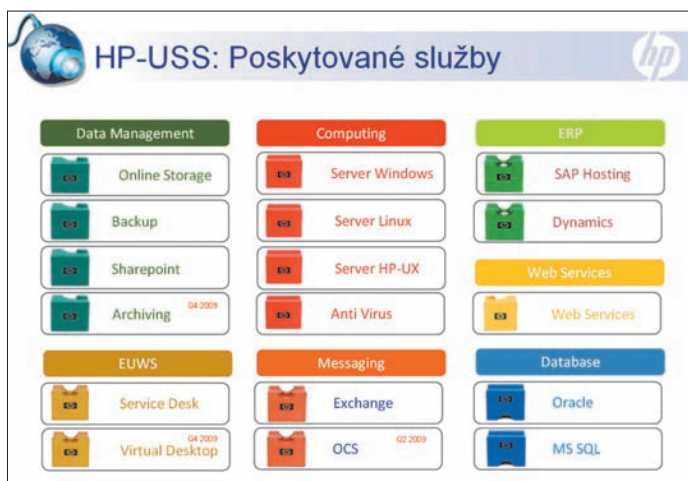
HP-USS: Poskytované služby

hp

Data Management

Online Storage

Backup

Sharepoint

Archiving Q4 2009

EUWS

Service Desk

Virtual Desktop Q4 2009

Computing

Server Windows

Server Linux

Server HP-UX

Anti Virus

Messaging

Exchange

OCS Q2 2009

ERP

SAP Hosting

Dynamics

Web Services

Web Services

Database

Oracle

MS SQL